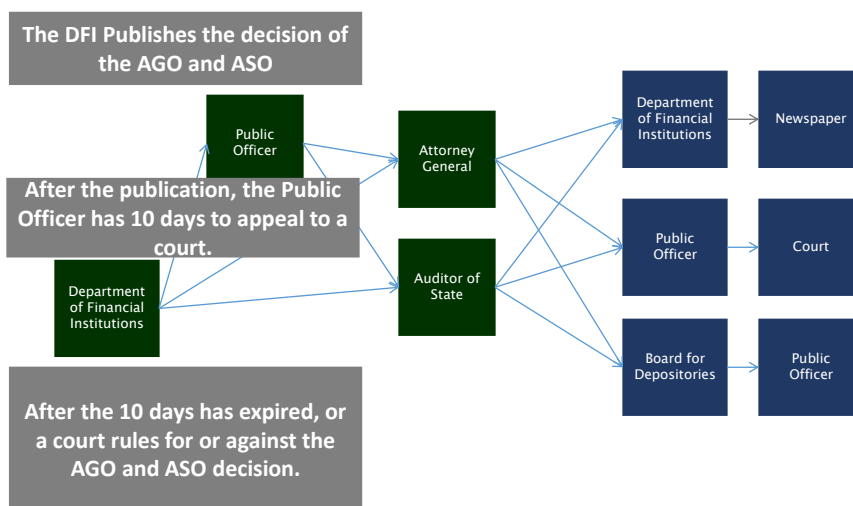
The DFI Publishes the decision of the AGO and ASO

Public Officer

After the publication, the Public Officer has 10 days to appeal to a court.

Department of Financial Institutions

Attorney General

Auditor of State

Department of Financial Institutions

Newspaper

Public Officer

Court

Board for Depositories

Public Officer

After the 10 days has expired, or a court rules for or against the AGO and ASO decision.